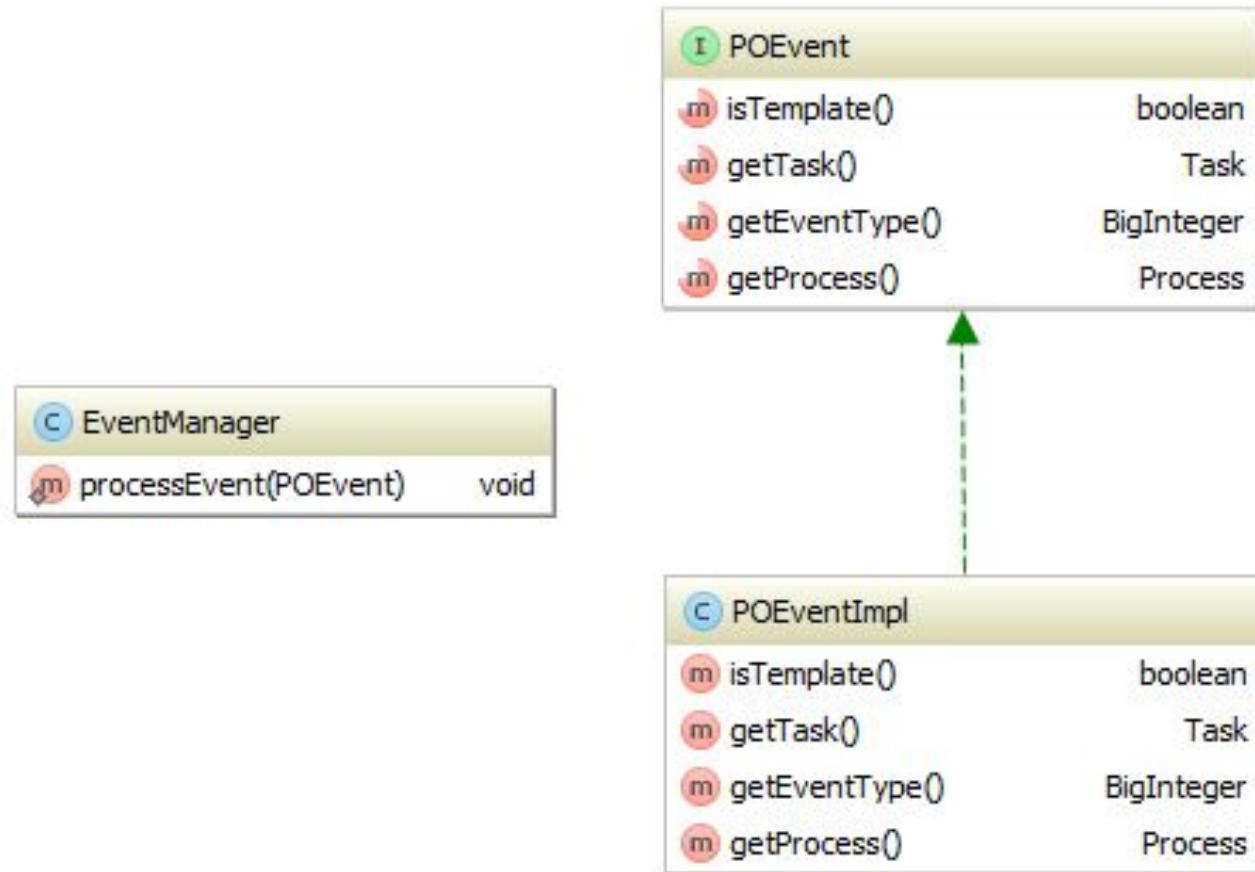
I POEvent
m isTemplate() boolean
m getTask() Task
m getEventType() BigInteger
m getProcess() Process

C EventManager
m processEvent(POEvent) void

C POEventImpl
m isTemplate() boolean
m getTask() Task
m getEventType() BigInteger
m getProcess() Process